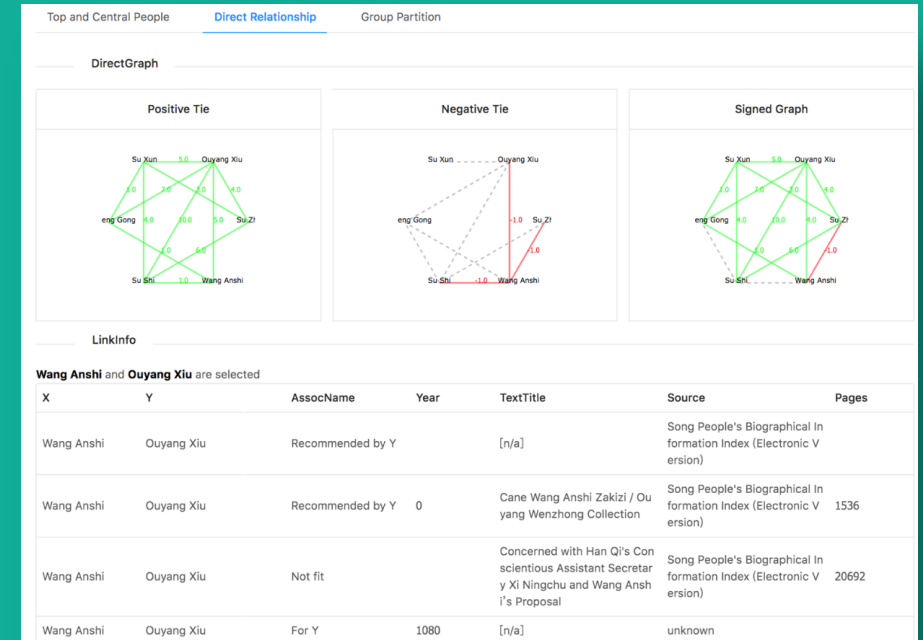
Top and Central People | Direct Relationship | Group Partition

DirectGraph

Positive Tie

Su Xun 5.0 Ouyang Xiu 1.0 7.0 3.0 4.0 eng Gong 4.0 10.0 5.0 Su Zi 1.0 6.0 Su Shi 1.0 Wang Anshi

Negative Tie

Su Xun Ouyang Xiu eng Gong -1.0 Su Zi -1.0 Su Shi -1.0 Wang Anshi

Signed Graph

Su Xun 5.0 Ouyang Xiu 1.0 7.0 3.0 4.0 eng Gong 4.0 10.0 4.0 Su Zi 1.0 6.0 -1.0 Su Shi Wang Anshi

LinkInfo

**Wang Anshi** and **Ouyang Xiu** are selected

| X | Y | AssocName | Year | TextTitle | Source | Pages |
|---|---|---|---|---|---|---|
| Wang Anshi | Ouyang Xiu | Recommended by Y | | [n/a] | Song People's Biographical Information Index (Electronic Version) | |
| Wang Anshi | Ouyang Xiu | Recommended by Y | 0 | Cane Wang Anshi Zakizi / Ouyang Wenzhong Collection | Song People's Biographical Information Index (Electronic Version) | 1536 |
| Wang Anshi | Ouyang Xiu | Not fit | | Concerned with Han Qi's Conscientious Assistant Secretary Xi Ningchu and Wang Anshi's Proposal | Song People's Biographical Information Index (Electronic Version) | 20692 |
| Wang Anshi | Ouyang Xiu | For Y | 1080 | [n/a] | unknown | |